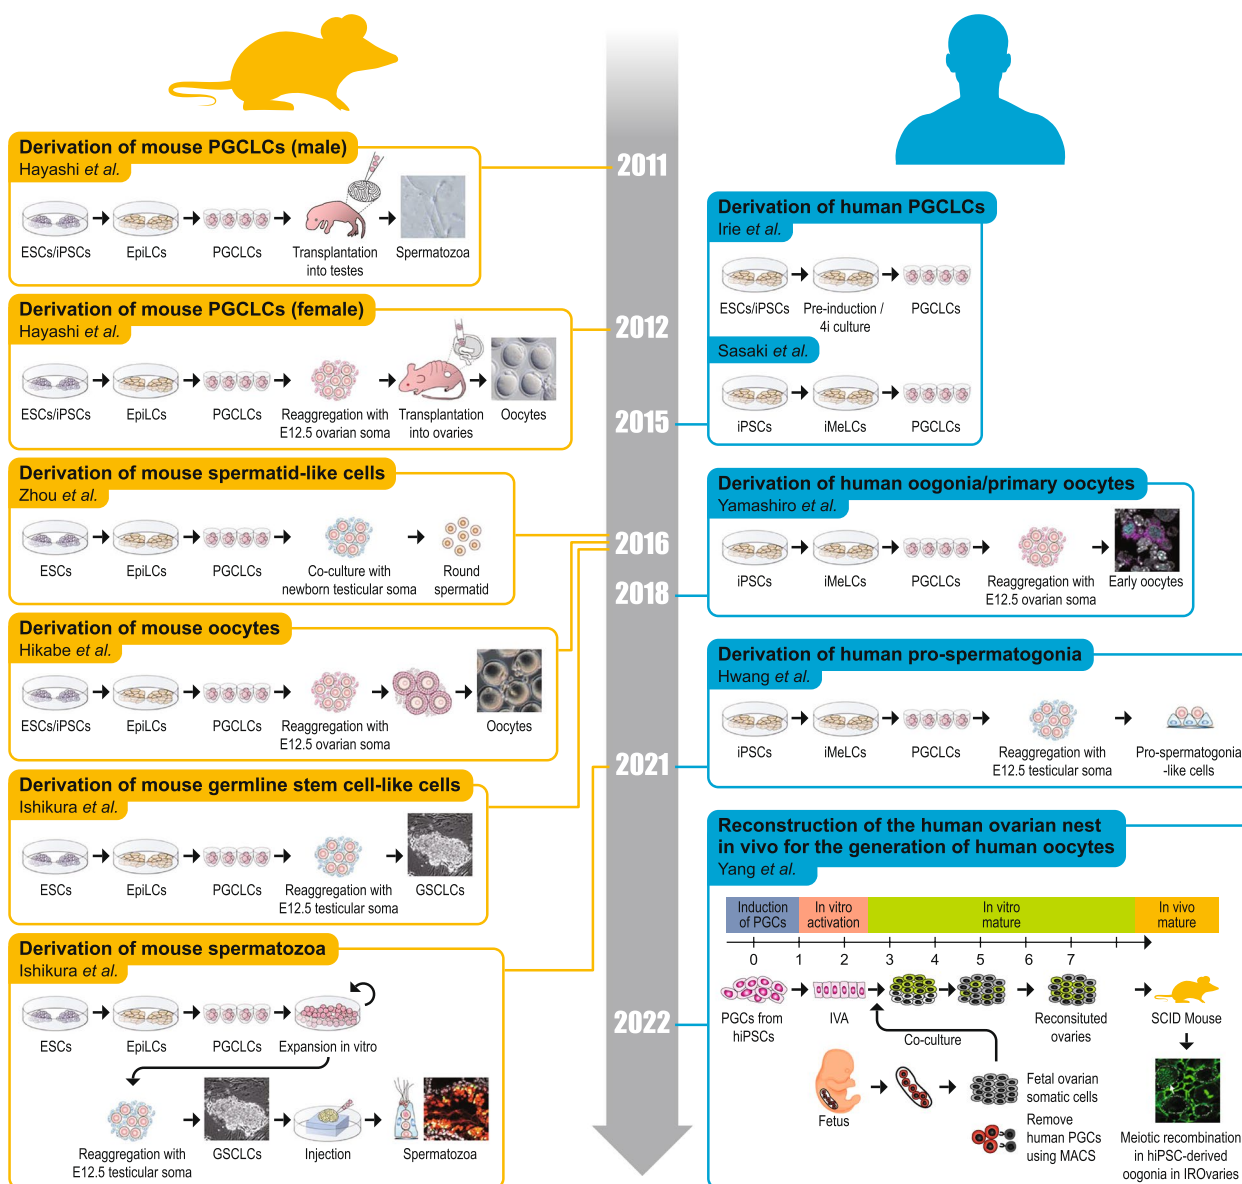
Derivation of mouse PGCLCs (male)
Hayashi et al.

ESCs/iPSCs → EpiLCs → PGCLCs → Transplantation into testes → Spermatozoa

2011

Derivation of human PGCLCs
Irie et al.

ESCs/iPSCs → Pre-induction / 4i culture → PGCLCs

Sasaki et al.

iPSCs → iMeLCs → PGCLCs

Derivation of mouse PGCLCs (female)
Hayashi et al.

ESCs/iPSCs → EpiLCs → PGCLCs → Reaggregation with E12.5 ovarian soma → Transplantation into ovaries → Oocytes

2012

2015

Derivation of mouse spermatid-like cells
Zhou et al.

ESCs → EpiLCs → PGCLCs → Co-culture with newborn testicular soma → Round spermatid

Derivation of human oogonia/primary oocytes
Yamashiro et al.

iPSCs → iMeLCs → PGCLCs → Reaggregation with E12.5 ovarian soma → Early oocytes

2016

2018

Derivation of mouse oocytes
Hikabe et al.

ESCs/iPSCs → EpiLCs → PGCLCs → Reaggregation with E12.5 ovarian soma → Oocytes

Derivation of human pro-spermatogonia
Hwang et al.

iPSCs → iMeLCs → PGCLCs → Reaggregation with E12.5 testicular soma → Pro-spermatogonia -like cells

2021

Derivation of mouse germline stem cell-like cells
Ishikura et al.

ESCs → EpiLCs → PGCLCs → Reaggregation with E12.5 testicular soma → GSCLCs

Reconstruction of the human ovarian nest in vivo for the generation of human oocytes
Yang et al.

| Induction of PGCs | In vitro activation | In vitro mature | In vivo mature |
|---|---|---|---|

0 1 2 3 4 5 6 7

PGCs from hiPSCs → IVA → Reconsituted ovaries → SCID Mouse

Co-culture

Fetus → Fetal ovarian somatic cells

Remove human PGCs using MACS

Meiotic recombination in hiPSC-derived oogonia in IROvaries

Derivation of mouse spermatozoa
Ishikura et al.

ESCs → EpiLCs → PGCLCs → Expansion in vitro

Reaggregation with E12.5 testicular soma → GSCLCs → Injection → Spermatozoa

2022